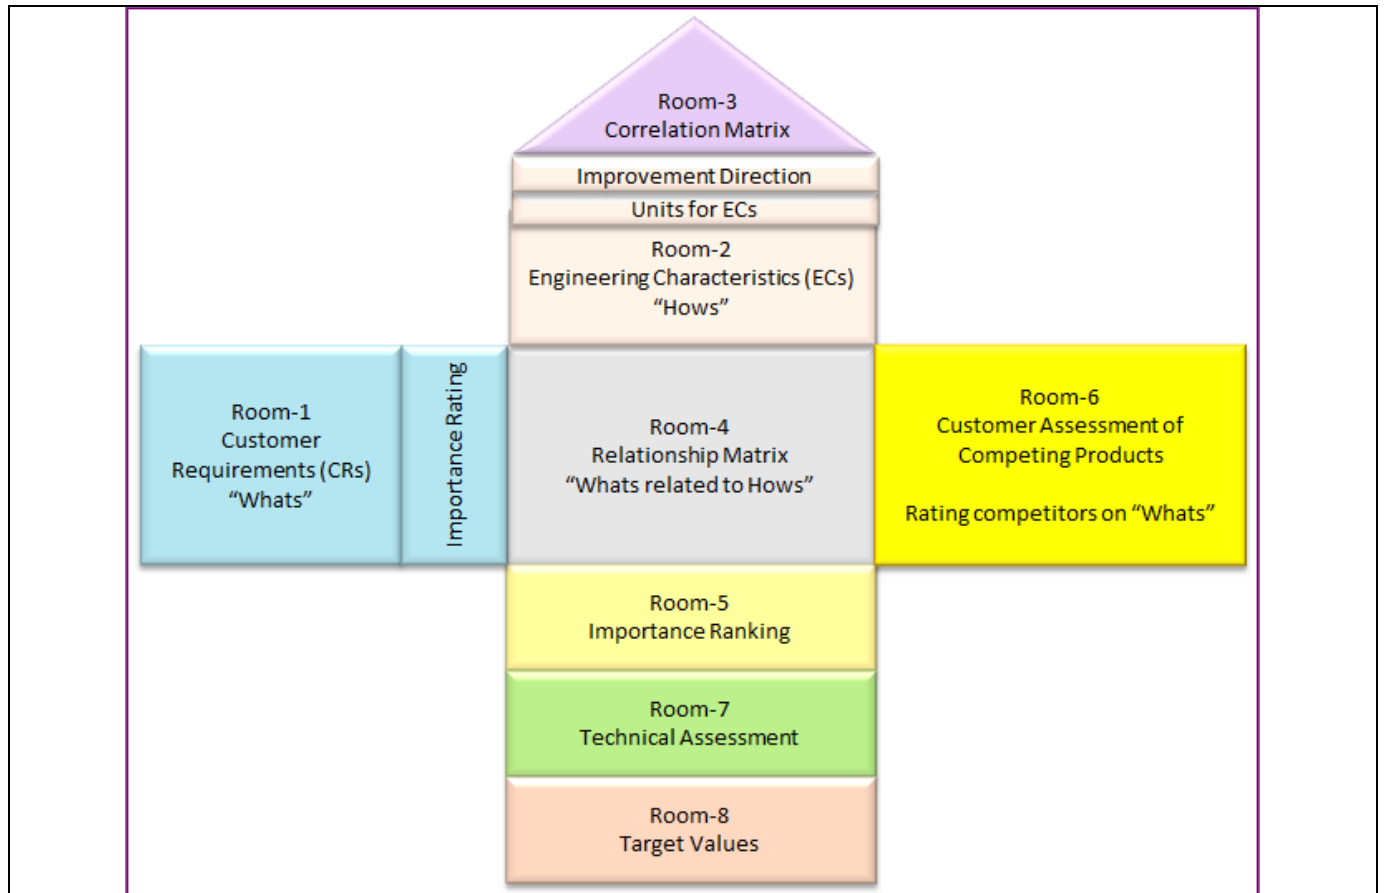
Room-3
Correlation Matrix

Improvement Direction

Units for ECs

Room-2
Engineering Characteristics (ECs)
“Hows”

Room-1
Customer
Requirements (CRs)
“Whats”

Importance Rating

Room-4
Relationship Matrix
“Whats related to Hows”

Room-6
Customer Assessment of
Competing Products

Rating competitors on “Whats”

Room-5
Importance Ranking

Room-7
Technical Assessment

Room-8
Target Values